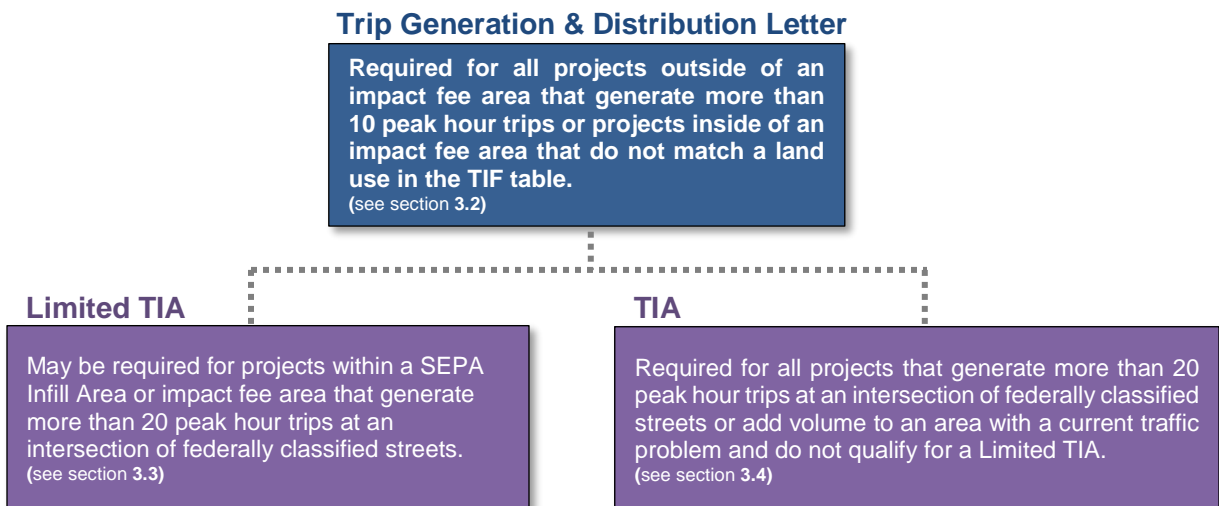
Trip Generation & Distribution Letter

Required for all projects outside of an impact fee area that generate more than 10 peak hour trips or projects inside of an impact fee area that do not match a land use in the TIF table.
(see section 3.2)

Limited TIA

May be required for projects within a SEPA Infill Area or impact fee area that generate more than 20 peak hour trips at an intersection of federally classified streets.
(see section 3.3)

TIA

Required for all projects that generate more than 20 peak hour trips at an intersection of federally classified streets or add volume to an area with a current traffic problem and do not qualify for a Limited TIA.
(see section 3.4)